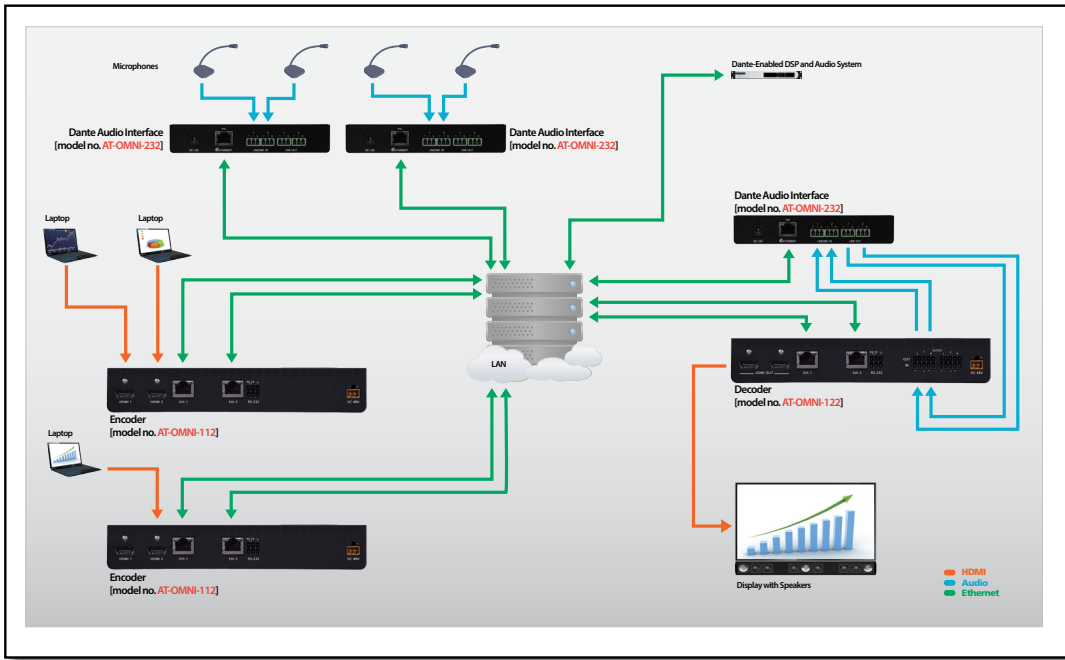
Microphones

Dante-Enabled DSP and Audio System

Dante Audio Interface
[model no. AT-OMNI-232]

Dante Audio Interface
[model no. AT-OMNI-232]

Dante Audio Interface
[model no. AT-OMNI-232]

Laptop

Laptop

LAN

Encoder
[model no. AT-OMNI-112]

Decoder
[model no. AT-OMNI-122]

Laptop

Encoder
[model no. AT-OMNI-112]

Display with Speakers

HDMI
Audio
Ethernet